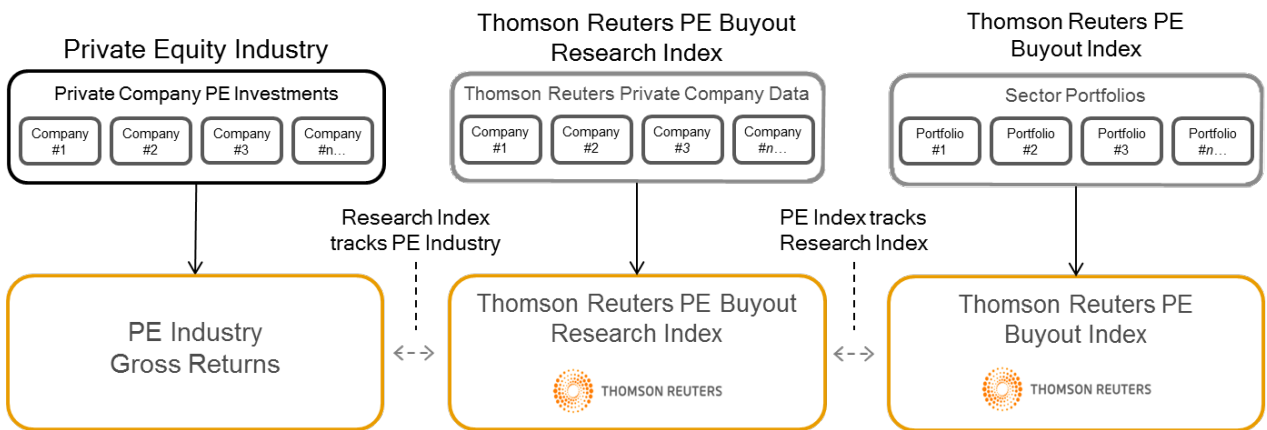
Private Equity Industry

Private Company PE Investments

Company #1

Company #2

Company #3

Company #n…

PE Industry Gross Returns

Research Index tracks PE Industry

Thomson Reuters PE Buyout Research Index

Thomson Reuters Private Company Data

Company #1

Company #2

Company #3

Company #n…

Thomson Reuters PE Buyout Research Index

THOMSON REUTERS

PE Index tracks Research Index

Thomson Reuters PE Buyout Index

Sector Portfolios

Portfolio #1

Portfolio #2

Portfolio #3

Portfolio #n…

Thomson Reuters PE Buyout Index

THOMSON REUTERS